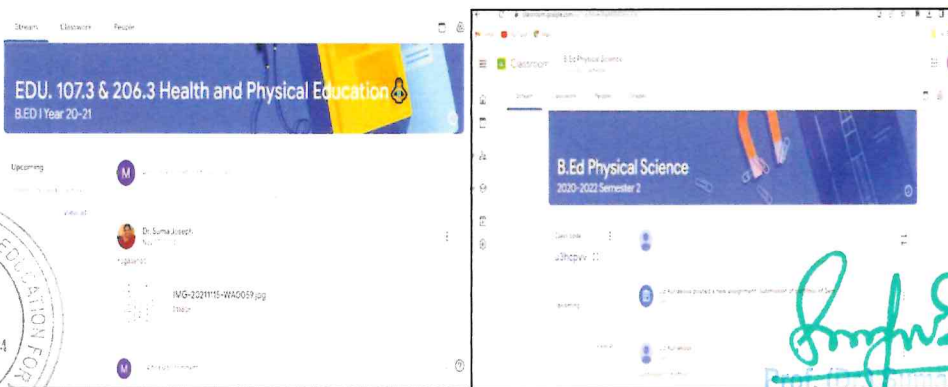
Stream Classwork People

EDU. 107.3 & 206.3 Health and Physical Education

B.ED I Year 20-21

Upcoming

View all

M

Dr. Suma Joseph

IMG-20211115-WA0059.jpg

Image

M

Classroom B.Ed Physical Science

Stream Classwork People Grades

B.Ed Physical Science

2020-2022 Semester 2

Class code

J3hqpvv

Upcoming

M

EDUCATION FOR

Prof. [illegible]